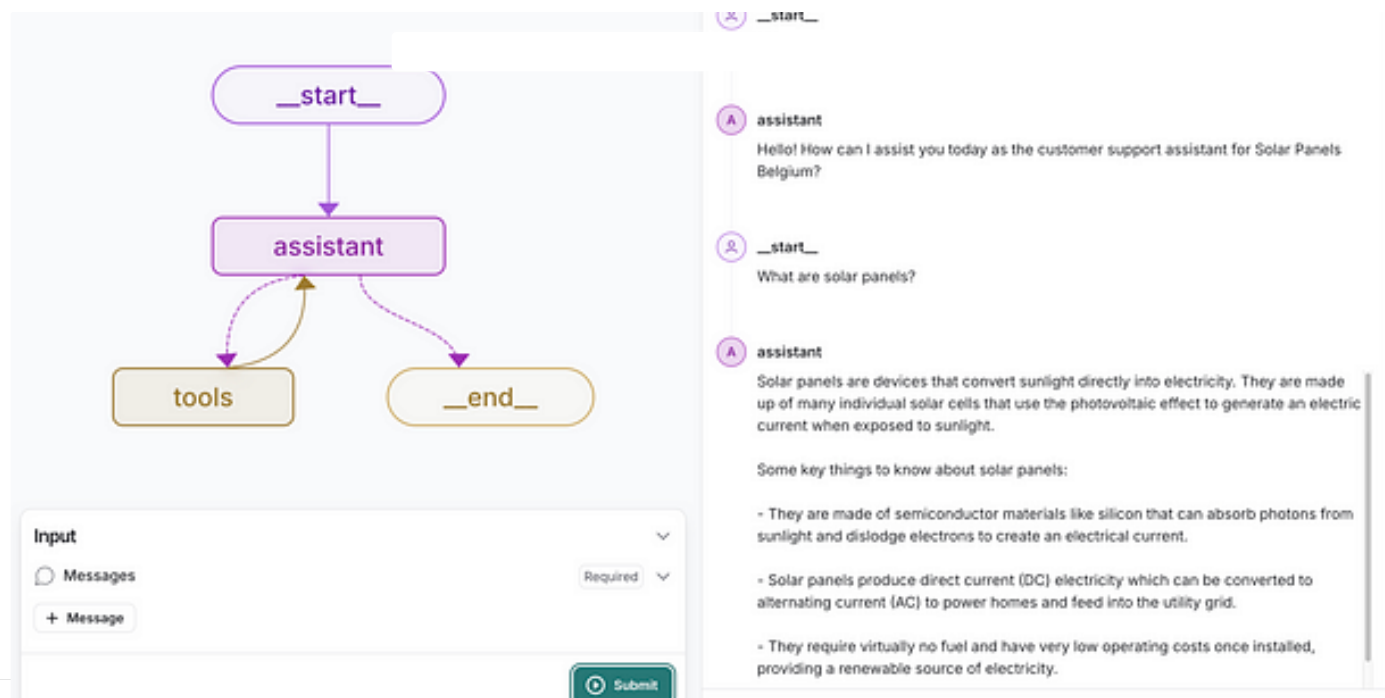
__start__

assistant

tools

__end__

Input

Messages

Required

+ Message

Submit

__start__

assistant

Hello! How can I assist you today as the customer support assistant for Solar Panels Belgium?

__start__

What are solar panels?

assistant

Solar panels are devices that convert sunlight directly into electricity. They are made up of many individual solar cells that use the photovoltaic effect to generate an electric current when exposed to sunlight.

Some key things to know about solar panels:

- They are made of semiconductor materials like silicon that can absorb photons from sunlight and dislodge electrons to create an electrical current.

- Solar panels produce direct current (DC) electricity which can be converted to alternating current (AC) to power homes and feed into the utility grid.

- They require virtually no fuel and have very low operating costs once installed, providing a renewable source of electricity.